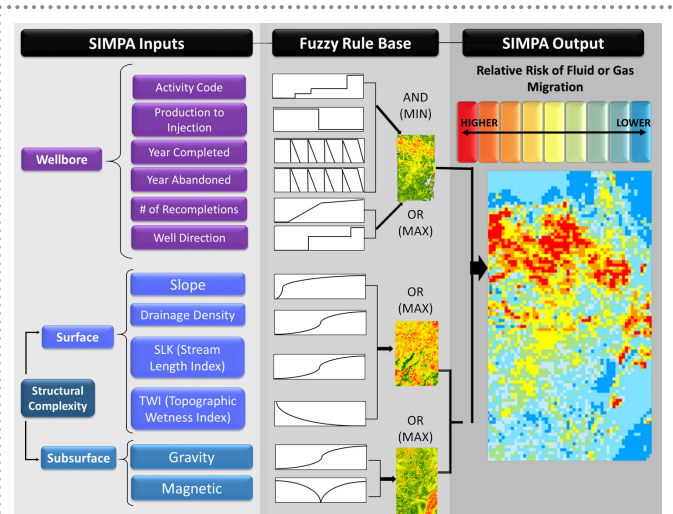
SIMPA Inputs

Fuzzy Rule Base

SIMPA Output

Relative Risk of Fluid or Gas Migration

HIGHER

LOWER

Wellbore

Activity Code

Production to Injection

Year Completed

Year Abandoned

# of Recompletions

Well Direction

AND (MIN)

OR (MAX)

Structural Complexity

Surface

Slope

Drainage Density

SLK (Stream Length Index)

TWI (Topographic Wetness Index)

OR (MAX)

Subsurface

Gravity

Magnetic

OR (MAX)